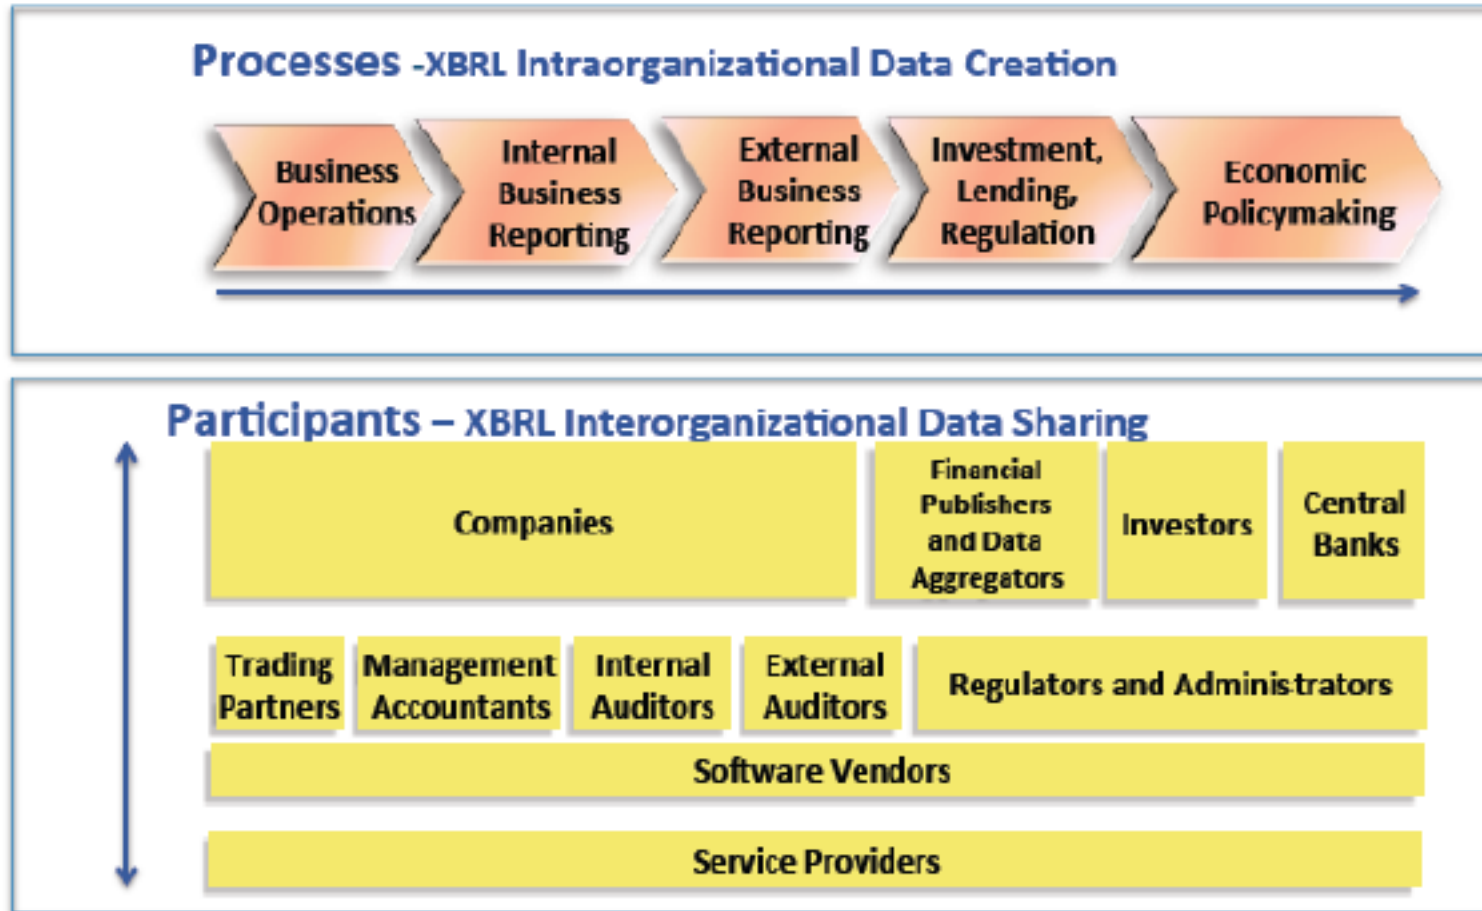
Processes -XBRL Intraorganizational Data Creation

Business Operations

Internal Business Reporting

External Business Reporting

Investment, Lending, Regulation

Economic Policymaking

Participants – XBRL Interorganizational Data Sharing

Companies

Financial Publishers and Data Aggregators

Investors

Central Banks

Trading Partners

Management Accountants

Internal Auditors

External Auditors

Regulators and Administrators

Software Vendors

Service Providers